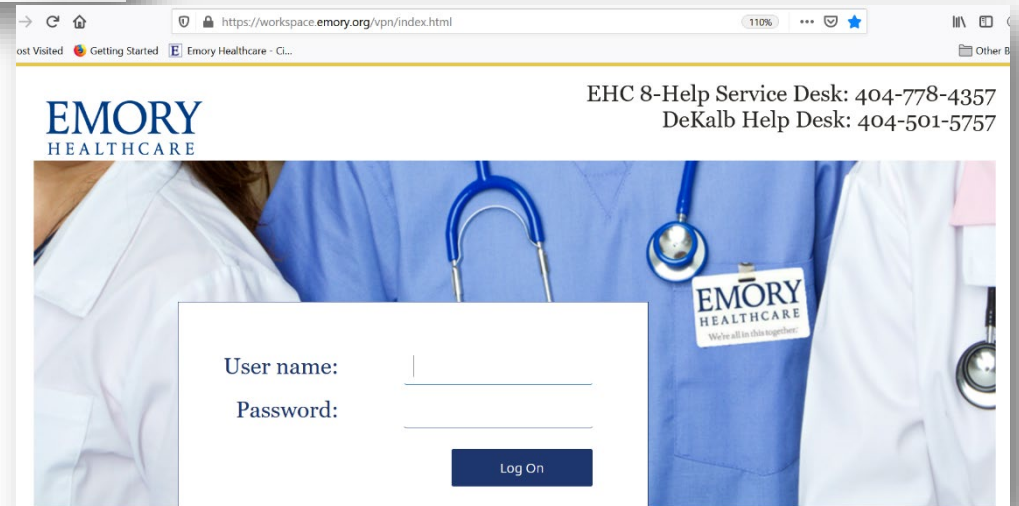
https://workspace.emory.org/vpn/index.html
110%

ost Visited Getting Started Emory Healthcare - Ci...
Other B

EMORY
HEALTHCARE

EHC 8-Help Service Desk: 404-778-4357
DeKalb Help Desk: 404-501-5757

EMORY
HEALTHCARE
We're all in this together.

User name:
Password:

Log On